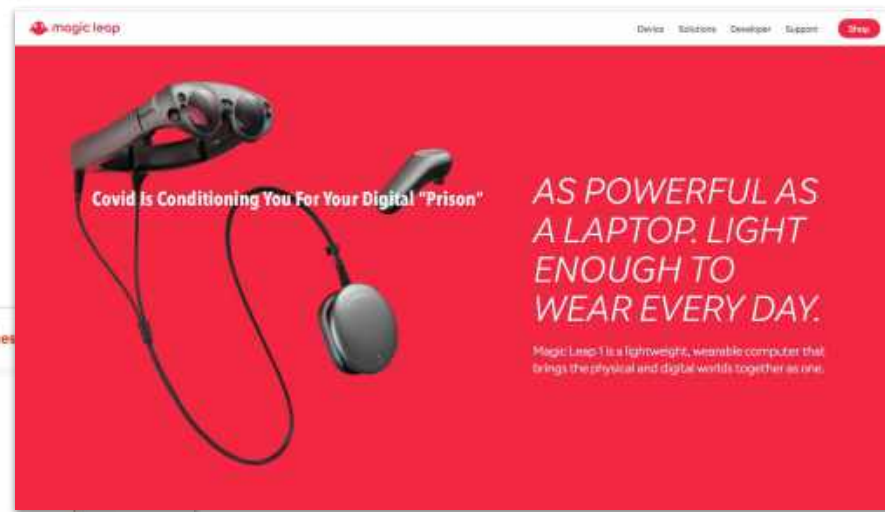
magic leap

Device Solutions Developer Support Shop

Covid Is Conditioning You For Your Digital "Prison"

AS POWERFUL AS A LAPTOP. LIGHT ENOUGH TO WEAR EVERY DAY.

Magic Leap 1 is a lightweight, wearable computer that brings the physical and digital worlds together as one.

es